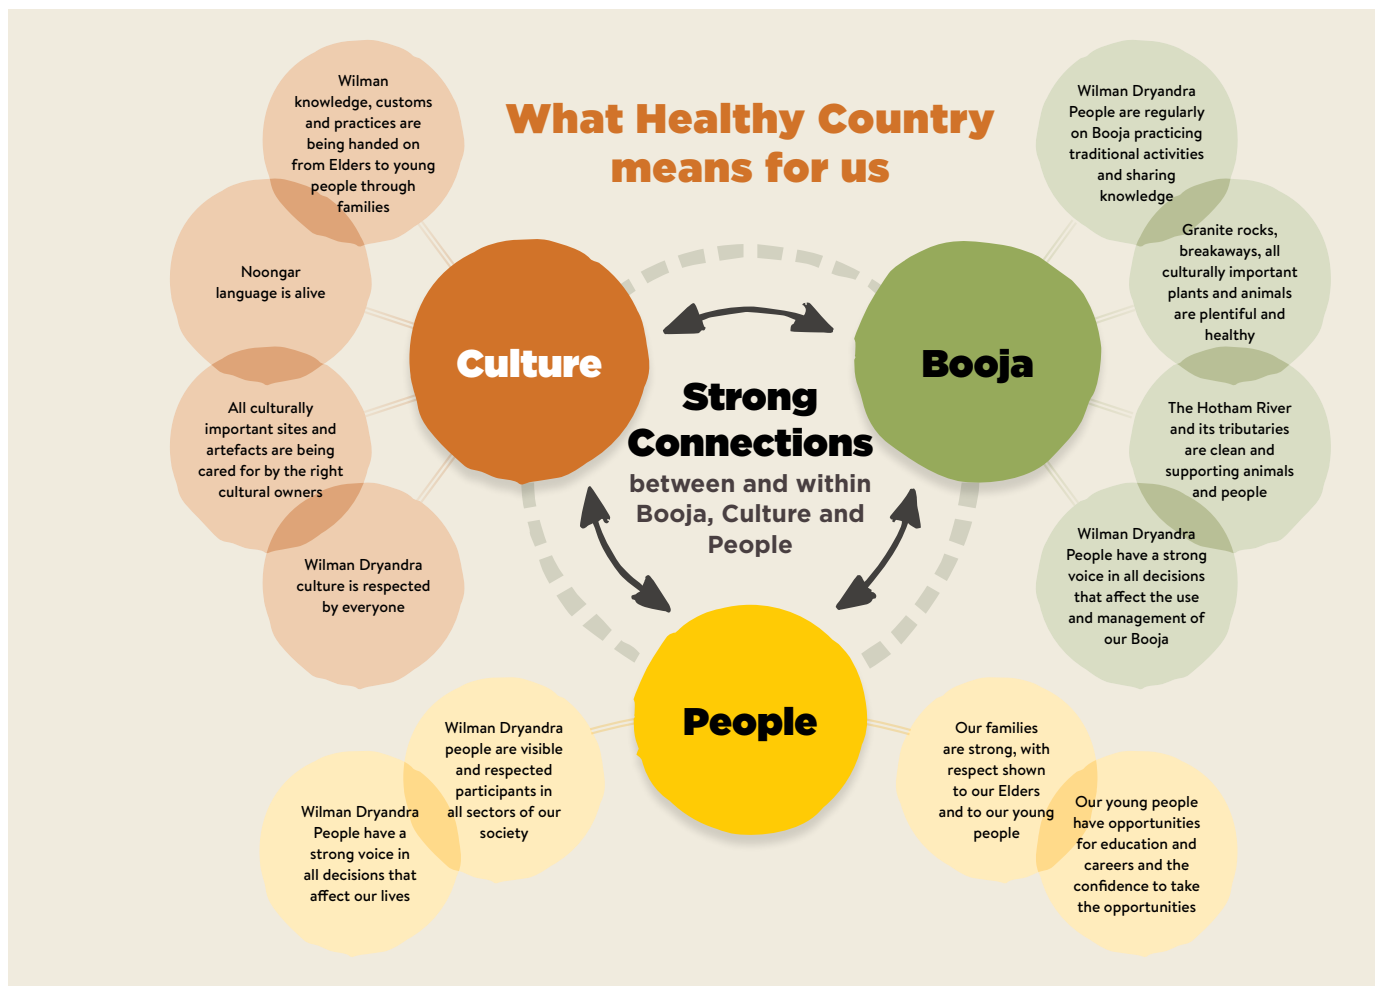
What Healthy Country means for us

Wilman knowledge, customs and practices are being handed on from Elders to young people through families

Noongar language is alive

All culturally important sites and artefacts are being cared for by the right cultural owners

Wilman Dryandra culture is respected by everyone

Culture

Strong Connections

between and within Booja, Culture and People

Booja

Wilman Dryandra People are regularly on Booja practicing traditional activities and sharing knowledge

Granite rocks, breakaways, all culturally important plants and animals are plentiful and healthy

The Hotham River and its tributaries are clean and supporting animals and people

Wilman Dryandra People have a strong voice in all decisions that affect the use and management of our Booja

People

Wilman Dryandra people are visible and respected participants in all sectors of our society

Wilman Dryandra People have a strong voice in all decisions that affect our lives

Our families are strong, with respect shown to our Elders and to our young people

Our young people have opportunities for education and careers and the confidence to take the opportunities